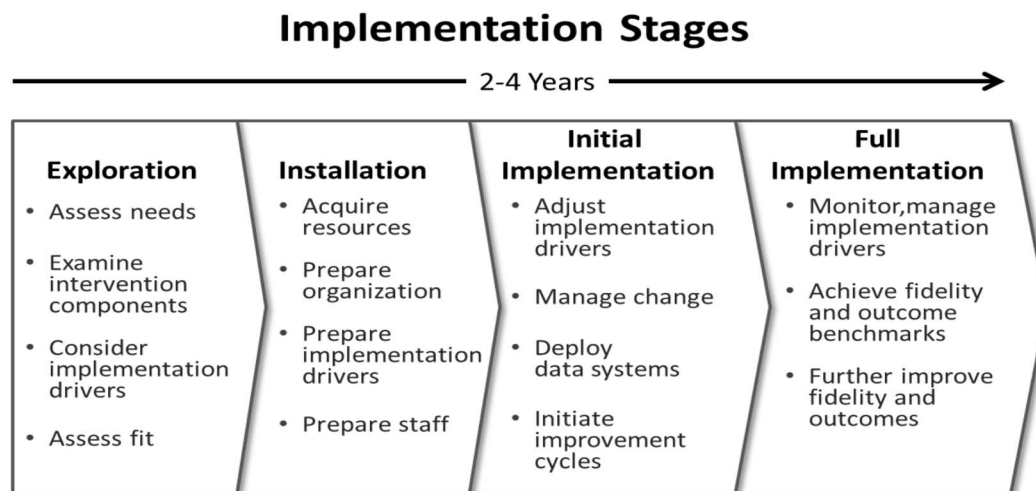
Implementation Stages

2-4 Years

Exploration
• Assess needs
• Examine intervention components
• Consider implementation drivers
• Assess fit

Installation
• Acquire resources
• Prepare organization
• Prepare implementation drivers
• Prepare staff

Initial Implementation
• Adjust implementation drivers
• Manage change
• Deploy data systems
• Initiate improvement cycles

Full Implementation
• Monitor,manage implementation drivers
• Achieve fidelity and outcome benchmarks
• Further improve fidelity and outcomes